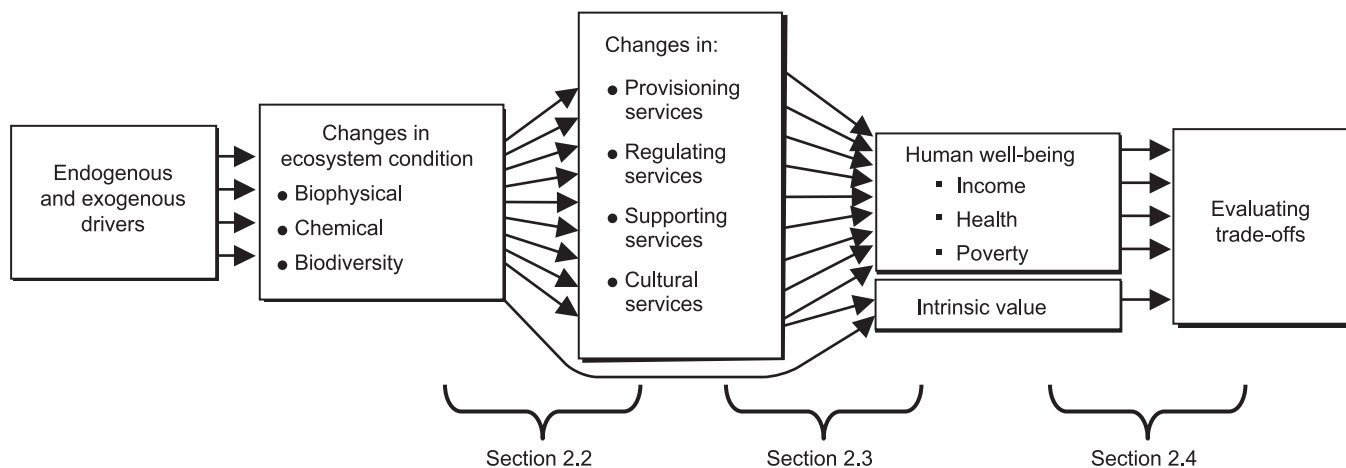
Endogenous and exogenous drivers

Changes in ecosystem condition
• Biophysical
• Chemical
• Biodiversity

Changes in:
• Provisioning services
• Regulating services
• Supporting services
• Cultural services

Human well-being
▪ Income
▪ Health
▪ Poverty

Intrinsic value

Evaluating trade-offs

Section 2.2

Section 2.3

Section 2.4